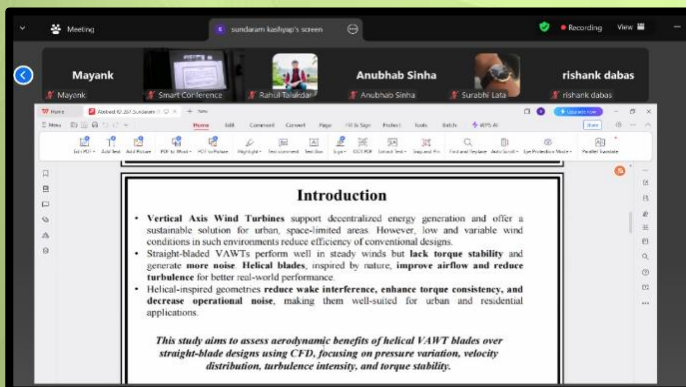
Meeting

sundaram kashyap's screen

Recording

View

Mayank

Mayank

Smart Conference

Rahul Talekar

Anubhab Sinha

Anubhab Sinha

Surabhi Lata

rishank dabas

rishank dabas

Home

Menu

Home

Edit

Comment

Convert

Page

Fill & Sign

Protect

Tools

Batch

WPS AI

Share

Edit PDF

Add Text

Add Picture

PDF to Word

PDF to Picture

Highlight

Text comment

Text Box

Sign

OCR PDF

Extract Text

Snap and Pin

Find and Replace

Auto Scroll

Eye Protection Mode

Parallel Translate

Introduction

• Vertical Axis Wind Turbines support decentralized energy generation and offer a sustainable solution for urban, space-limited areas. However, low and variable wind conditions in such environments reduce efficiency of conventional designs.

• Straight-bladed VAWTs perform well in steady winds but lack torque stability and generate more noise. Helical blades, inspired by nature, improve airflow and reduce turbulence for better real-world performance.

• Helical-inspired geometries reduce wake interference, enhance torque consistency, and decrease operational noise, making them well-suited for urban and residential applications.

This study aims to assess aerodynamic benefits of helical VAWT blades over straight-blade designs using CFD, focusing on pressure variation, velocity distribution, turbulence intensity, and torque stability.